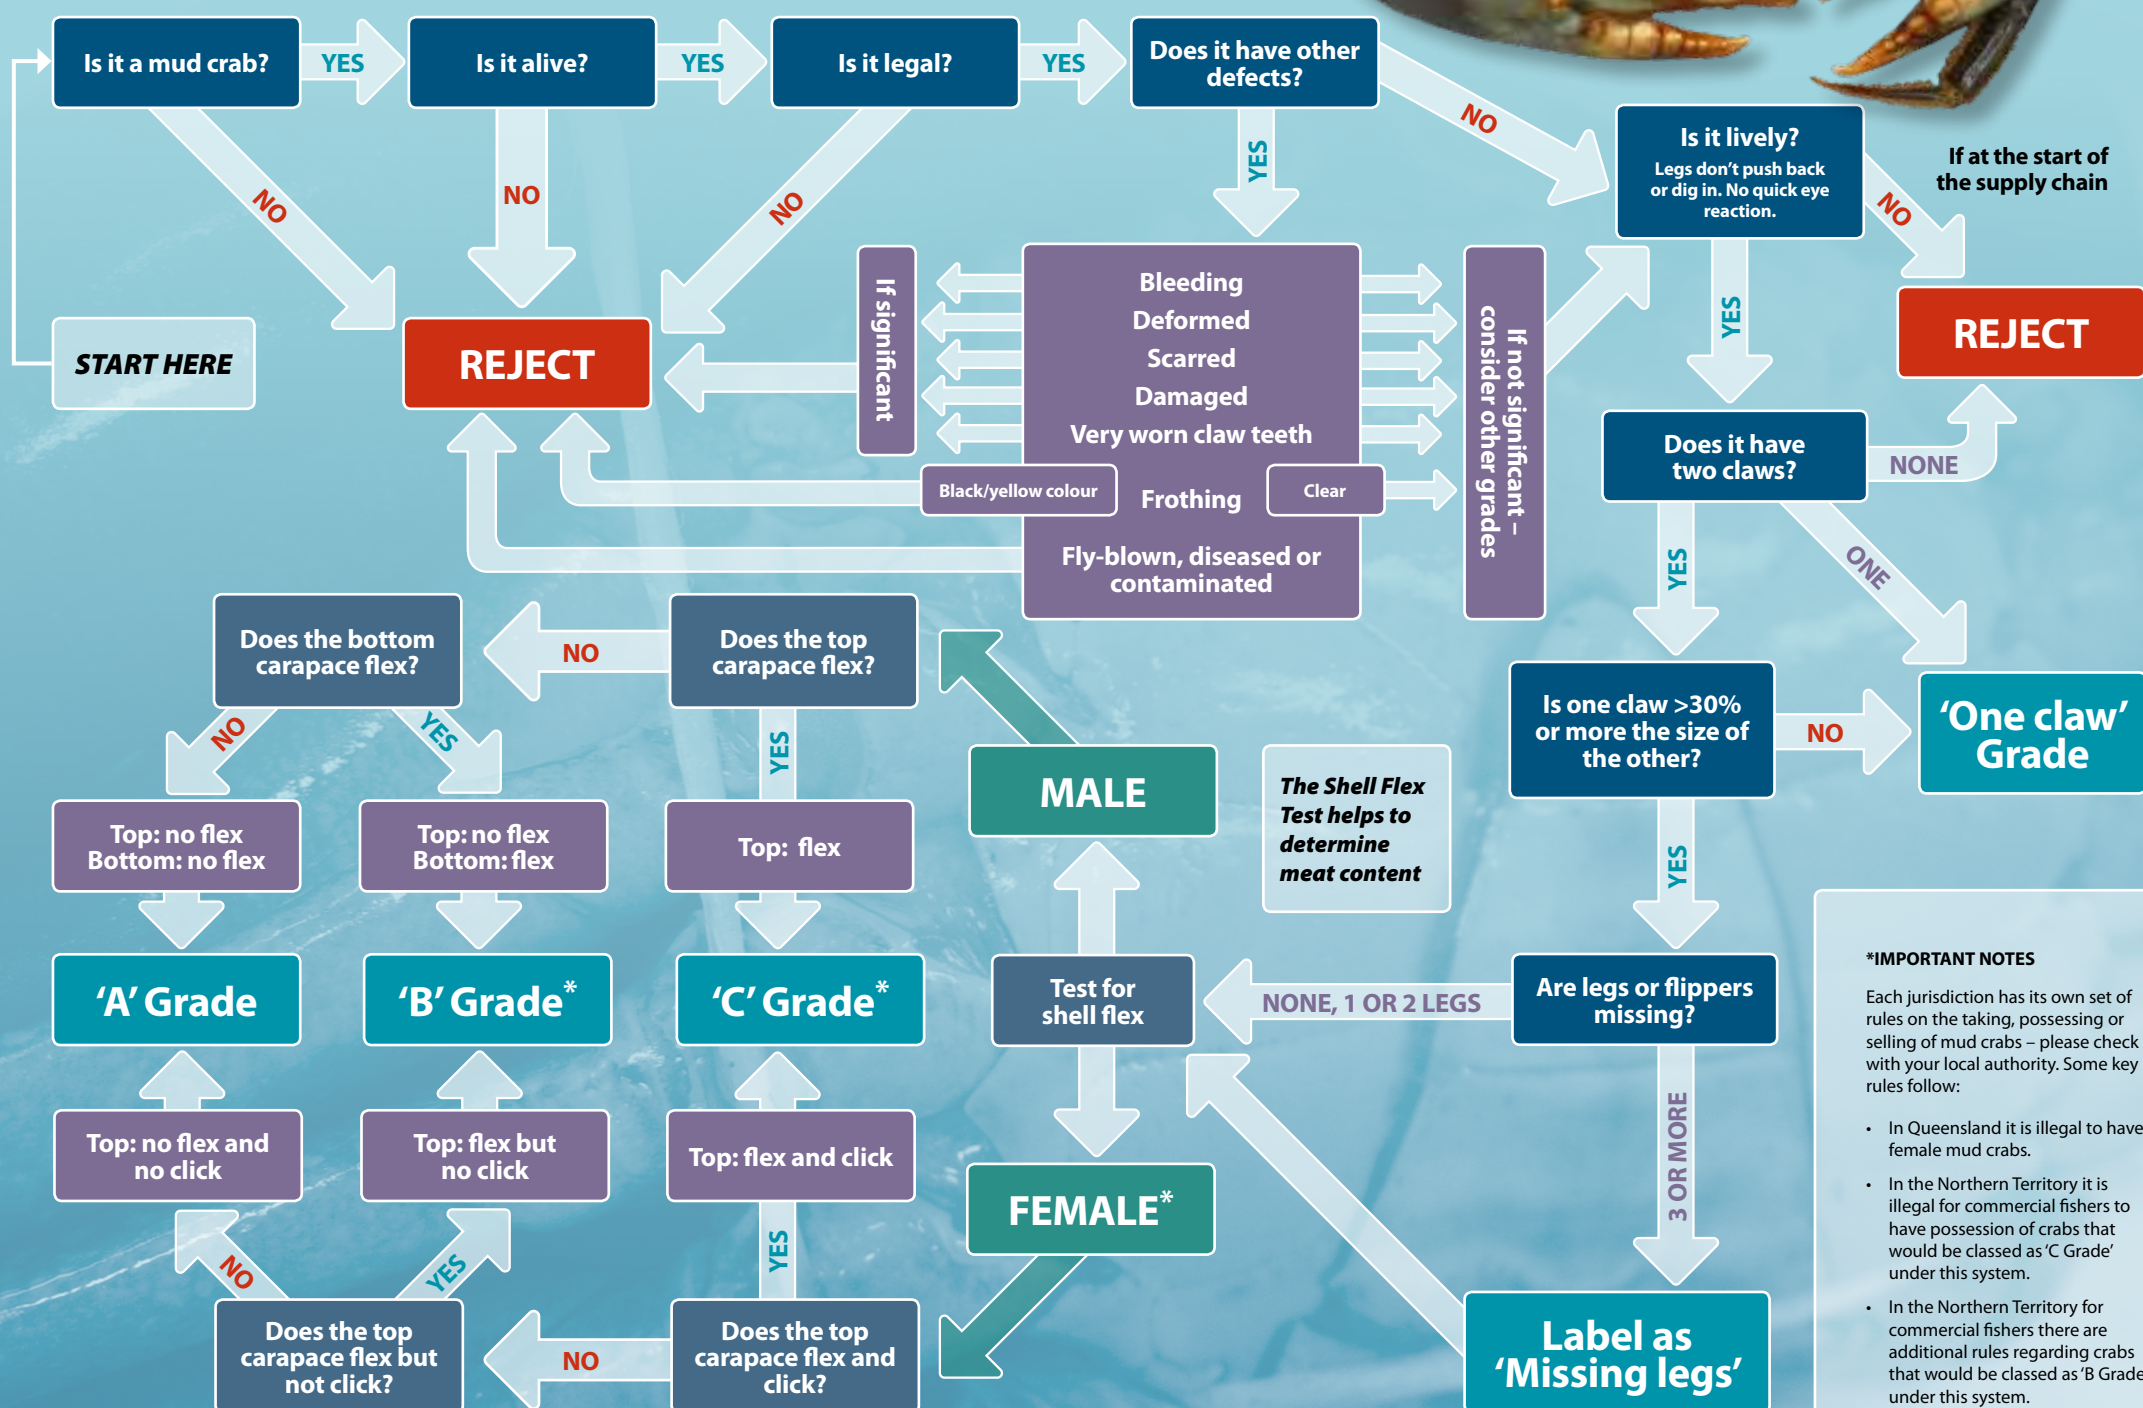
Is it a mud crab?
YES
Is it alive?
YES
Is it legal?
YES
Does it have other defects?
NO
NO
NO
NO
YES
START HERE
REJECT
If significant
Bleeding
Deformed
Scarred
Damaged
Very worn claw teeth
Black/yellow colour
Frothing
Clear
Fly-blown, diseased or contaminated
If not significant – consider other grades
Is it lively?
Legs don't push back or dig in. No quick eye reaction.
NO
If at the start of the supply chain
REJECT
YES
Does it have two claws?
NONE
YES
ONE
Is one claw >30% or more the size of the other?
NO
'One claw' Grade
YES
Does the bottom carapace flex?
NO
Does the top carapace flex?
NO
YES
YES
Top: no flex
Bottom: no flex
Top: no flex
Bottom: flex
Top: flex
MALE
The Shell Flex Test helps to determine meat content
'A' Grade
'B' Grade*
'C' Grade*
Test for shell flex
NONE, 1 OR 2 LEGS
Are legs or flippers missing?
Top: no flex and no click
Top: flex but no click
Top: flex and click
FEMALE*
3 OR MORE
NO
YES
YES
Does the top carapace flex but not click?
NO
Does the top carapace flex and click?
Label as 'Missing legs'
*IMPORTANT NOTES
Each jurisdiction has its own set of rules on the taking, possessing or selling of mud crabs – please check with your local authority. Some key rules follow:
• In Queensland it is illegal to have female mud crabs.
• In the Northern Territory it is illegal for commercial fishers to have possession of crabs that would be classed as 'C Grade' under this system.
• In the Northern Territory for commercial fishers there are additional rules regarding crabs that would be classed as 'B Grade under this system.